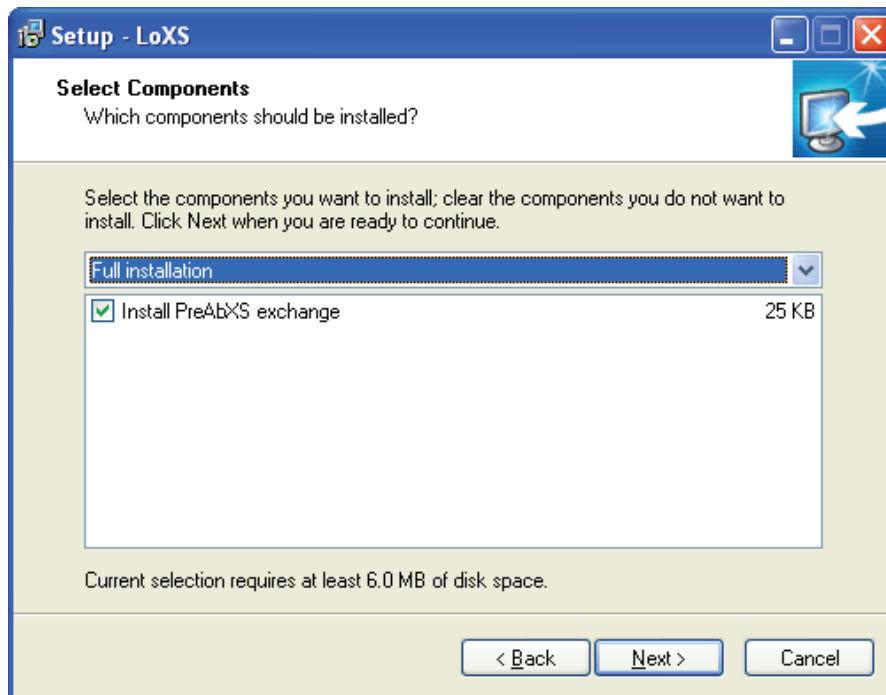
Setup - LoXS

Select Components
Which components should be installed?

Select the components you want to install; clear the components you do not want to install. Click Next when you are ready to continue.

Full installation

Install PreAbXS exchange 25 KB

Current selection requires at least 6.0 MB of disk space.

< Back | Next > | Cancel